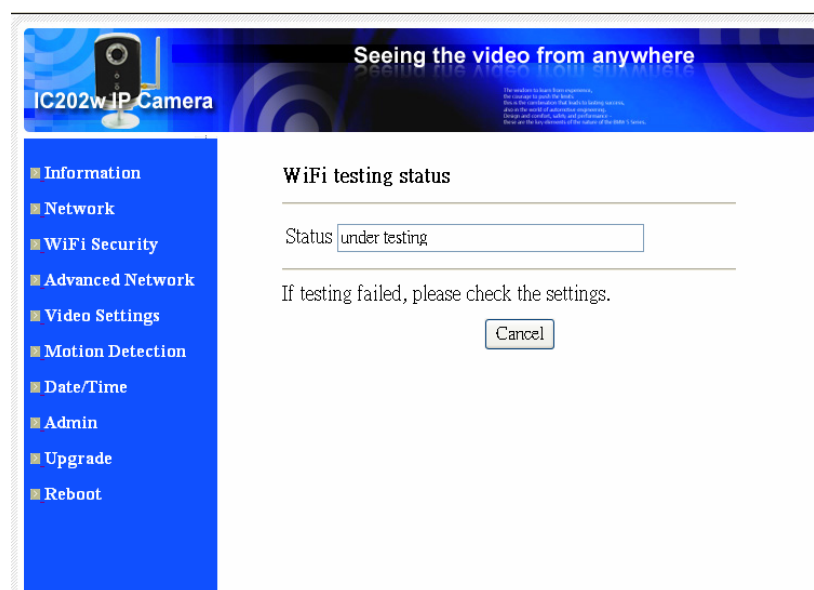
IC202w IP Camera

Seeing the video from anywhere

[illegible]

Information
Network
WiFi Security
Advanced Network
Video Settings
Motion Detection
Date/Time
Admin
Upgrade
Reboot

WiFi testing status

Status under testing

If testing failed, please check the settings.

Cancel